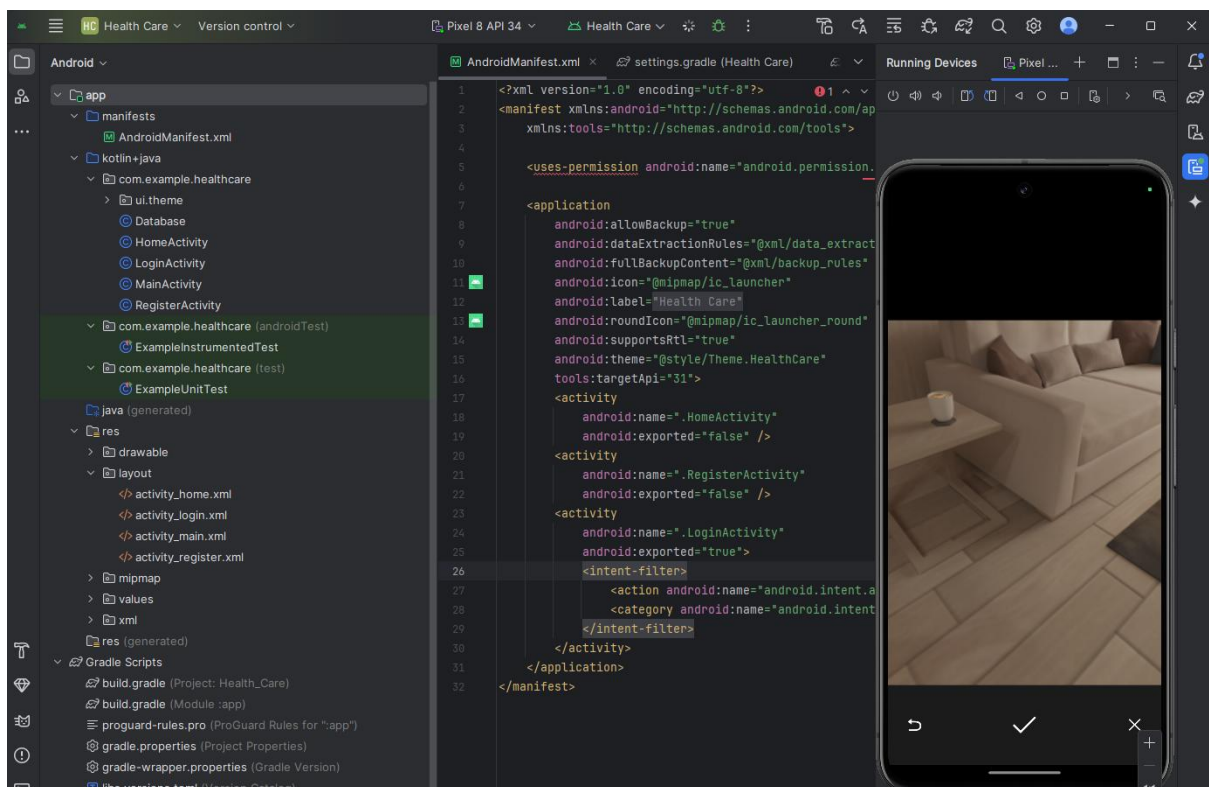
HC Health Care ˅ Version control ˅
Pixel 8 API 34 ˅ Health Care ˅

Android ˅
app
manifests
AndroidManifest.xml
kotlin+java
com.example.healthcare
ui.theme
Database
HomeActivity
LoginActivity
MainActivity
RegisterActivity
com.example.healthcare (androidTest)
ExampleInstrumentedTest
com.example.healthcare (test)
ExampleUnitTest
java (generated)
res
drawable
layout
activity_home.xml
activity_login.xml
activity_main.xml
activity_register.xml
mipmap
values
xml
res (generated)
Gradle Scripts
build.gradle (Project: Health_Care)
build.gradle (Module :app)
proguard-rules.pro (ProGuard Rules for ":app")
gradle.properties (Project Properties)
gradle-wrapper.properties (Gradle Version)

AndroidManifest.xml × settings.gradle (Health Care)

1 <?xml version="1.0" encoding="utf-8"?>
2 <manifest xmlns:android="http://schemas.android.com/ap
3 xmlns:tools="http://schemas.android.com/tools">
4
5 <uses-permission android:name="android.permission.
6
7 <application
8 android:allowBackup="true"
9 android:dataExtractionRules="@xml/data_extract
10 android:fullBackupContent="@xml/backup_rules"
11 android:icon="@mipmap/ic_launcher"
12 android:label="Health Care"
13 android:roundIcon="@mipmap/ic_launcher_round"
14 android:supportsRtl="true"
15 android:theme="@style/Theme.HealthCare"
16 tools:targetApi="31">
17 <activity
18 android:name=".HomeActivity"
19 android:exported="false" />
20 <activity
21 android:name=".RegisterActivity"
22 android:exported="false" />
23 <activity
24 android:name=".LoginActivity"
25 android:exported="true">
26 <intent-filter>
27 <action android:name="android.intent.a
28 <category android:name="android.intent
29 </intent-filter>
30 </activity>
31 </application>
32 </manifest>

Running Devices Pixel ...